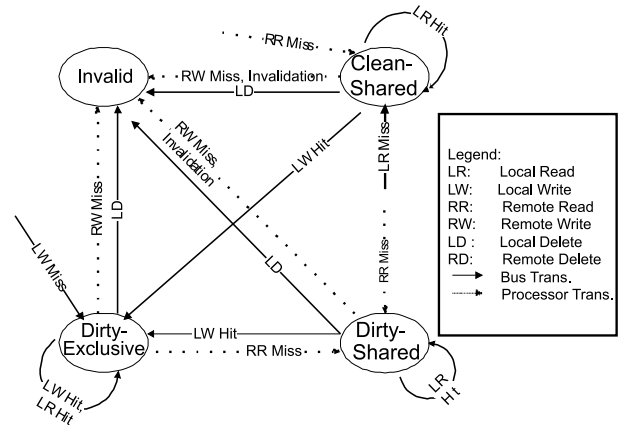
Invalid

Clean-Shared

Dirty-Exclusive

Dirty-Shared

LR Hit

RR Miss

RW Miss, Invalidation

LD

RW Miss, Invalidation

LW Hit

LR Miss

RR Miss

LD

RW Miss

LD

LW Miss

LW Hit

RR Miss

LW Hit, LR Hit

LR Hit

Legend:
LR: Local Read
LW: Local Write
RR: Remote Read
RW: Remote Write
LD : Local Delete
RD: Remote Delete
Bus Trans.
Processor Trans.